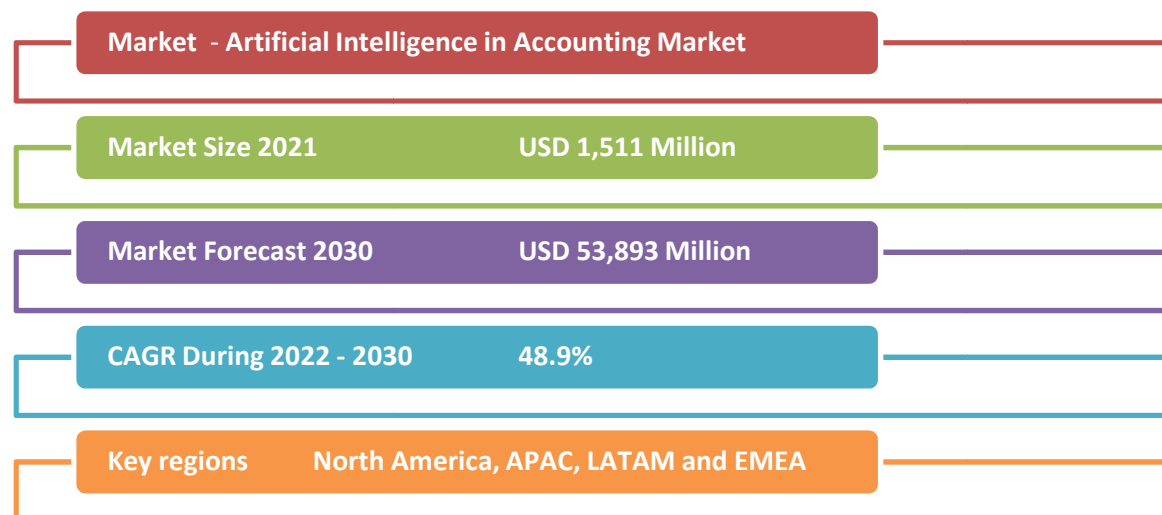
Market - Artificial Intelligence in Accounting Market

Market Size 2021 USD 1,511 Million

Market Forecast 2030 USD 53,893 Million

CAGR During 2022 - 2030 48.9%

Key regions North America, APAC, LATAM and EMEA